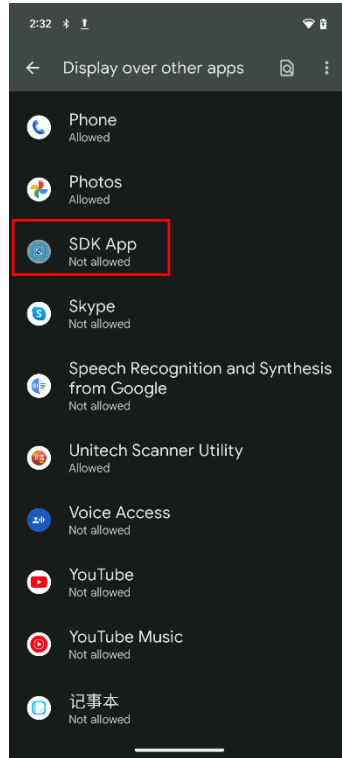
2:32

Display over other apps

Phone
Allowed

Photos
Allowed

SDK App
Not allowed

Skype
Not allowed

Speech Recognition and Synthesis from Google
Not allowed

Unitech Scanner Utility
Allowed

Voice Access
Not allowed

YouTube
Not allowed

YouTube Music
Not allowed

记事本
Not allowed